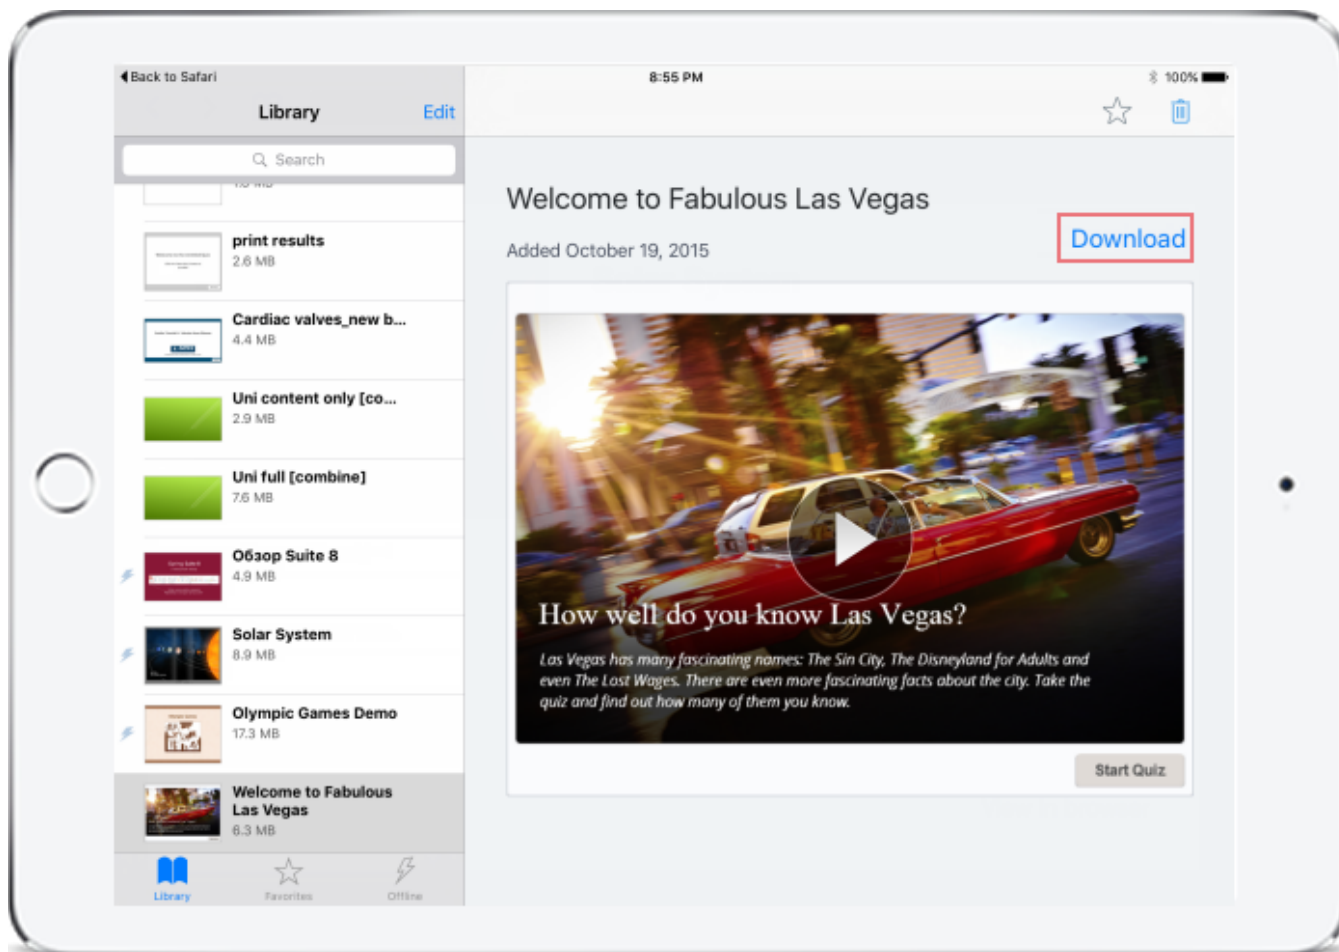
◀Back to Safari

8:55 PM

100%

Library

Edit

Search

print results
2.6 MB

Cardiac valves_new b...
4.4 MB

Uni content only [co...
2.9 MB

Uni full [combine]
7.6 MB

Обзор Suite 8
4.9 MB

Solar System
8.9 MB

Olympic Games Demo
17.3 MB

Welcome to Fabulous Las Vegas
6.3 MB

Library

Favorites

Offline

Welcome to Fabulous Las Vegas

Added October 19, 2015

Download

How well do you know Las Vegas?

Las Vegas has many fascinating names: The Sin City, The Disneyland for Adults and even The Lost Wages. There are even more fascinating facts about the city. Take the quiz and find out how many of them you know.

Start Quiz